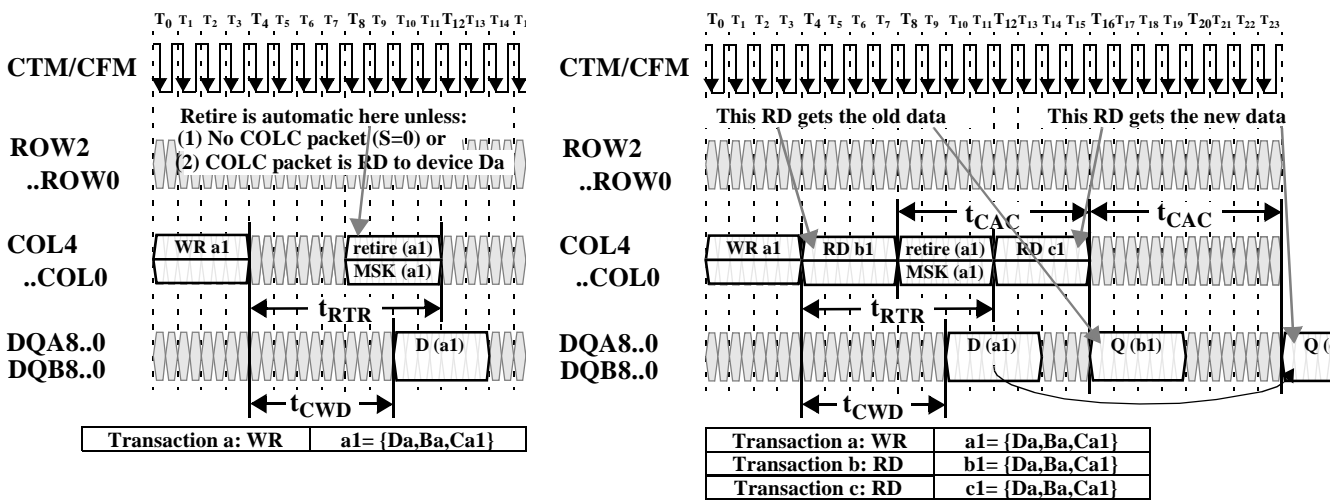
$T_0$ $T_1$ $T_2$ $T_3$ $T_4$ $T_5$ $T_6$ $T_7$ $T_8$ $T_9$ $T_{10}$ $T_{11}$ $T_{12}$ $T_{13}$ $T_{14}$ $T_{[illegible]}$

CTM/CFM

Retire is automatic here unless:
(1) No COLC packet (S=0) or
(2) COLC packet is RD to device Da

ROW2
..ROW0

COL4
..COL0

WR a1

retire (a1)
MSK (a1)

$t_{RTR}$

DQA8..0
DQB8..0

D (a1)

$t_{CWD}$

| Transaction a: WR | a1= {Da,Ba,Ca1} |
|---|---|

$T_0$ $T_1$ $T_2$ $T_3$ $T_4$ $T_5$ $T_6$ $T_7$ $T_8$ $T_9$ $T_{10}$ $T_{11}$ $T_{12}$ $T_{13}$ $T_{14}$ $T_{15}$ $T_{16}$ $T_{17}$ $T_{18}$ $T_{19}$ $T_{20}$ $T_{21}$ $T_{22}$ $T_{23}$

CTM/CFM

This RD gets the old data

This RD gets the new data

ROW2
..ROW0

$t_{CAC}$

$t_{CAC}$

COL4
..COL0

WR a1

RD b1

retire (a1)
MSK (a1)

RD c1

$t_{RTR}$

DQA8..0
DQB8..0

D (a1)

Q (b1)

Q ([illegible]

$t_{CWD}$

| Transaction a: WR | a1= {Da,Ba,Ca1} |
|---|---|
| Transaction b: RD | b1= {Da,Ba,Ca1} |
| Transaction c: RD | c1= {Da,Ba,Ca1} |